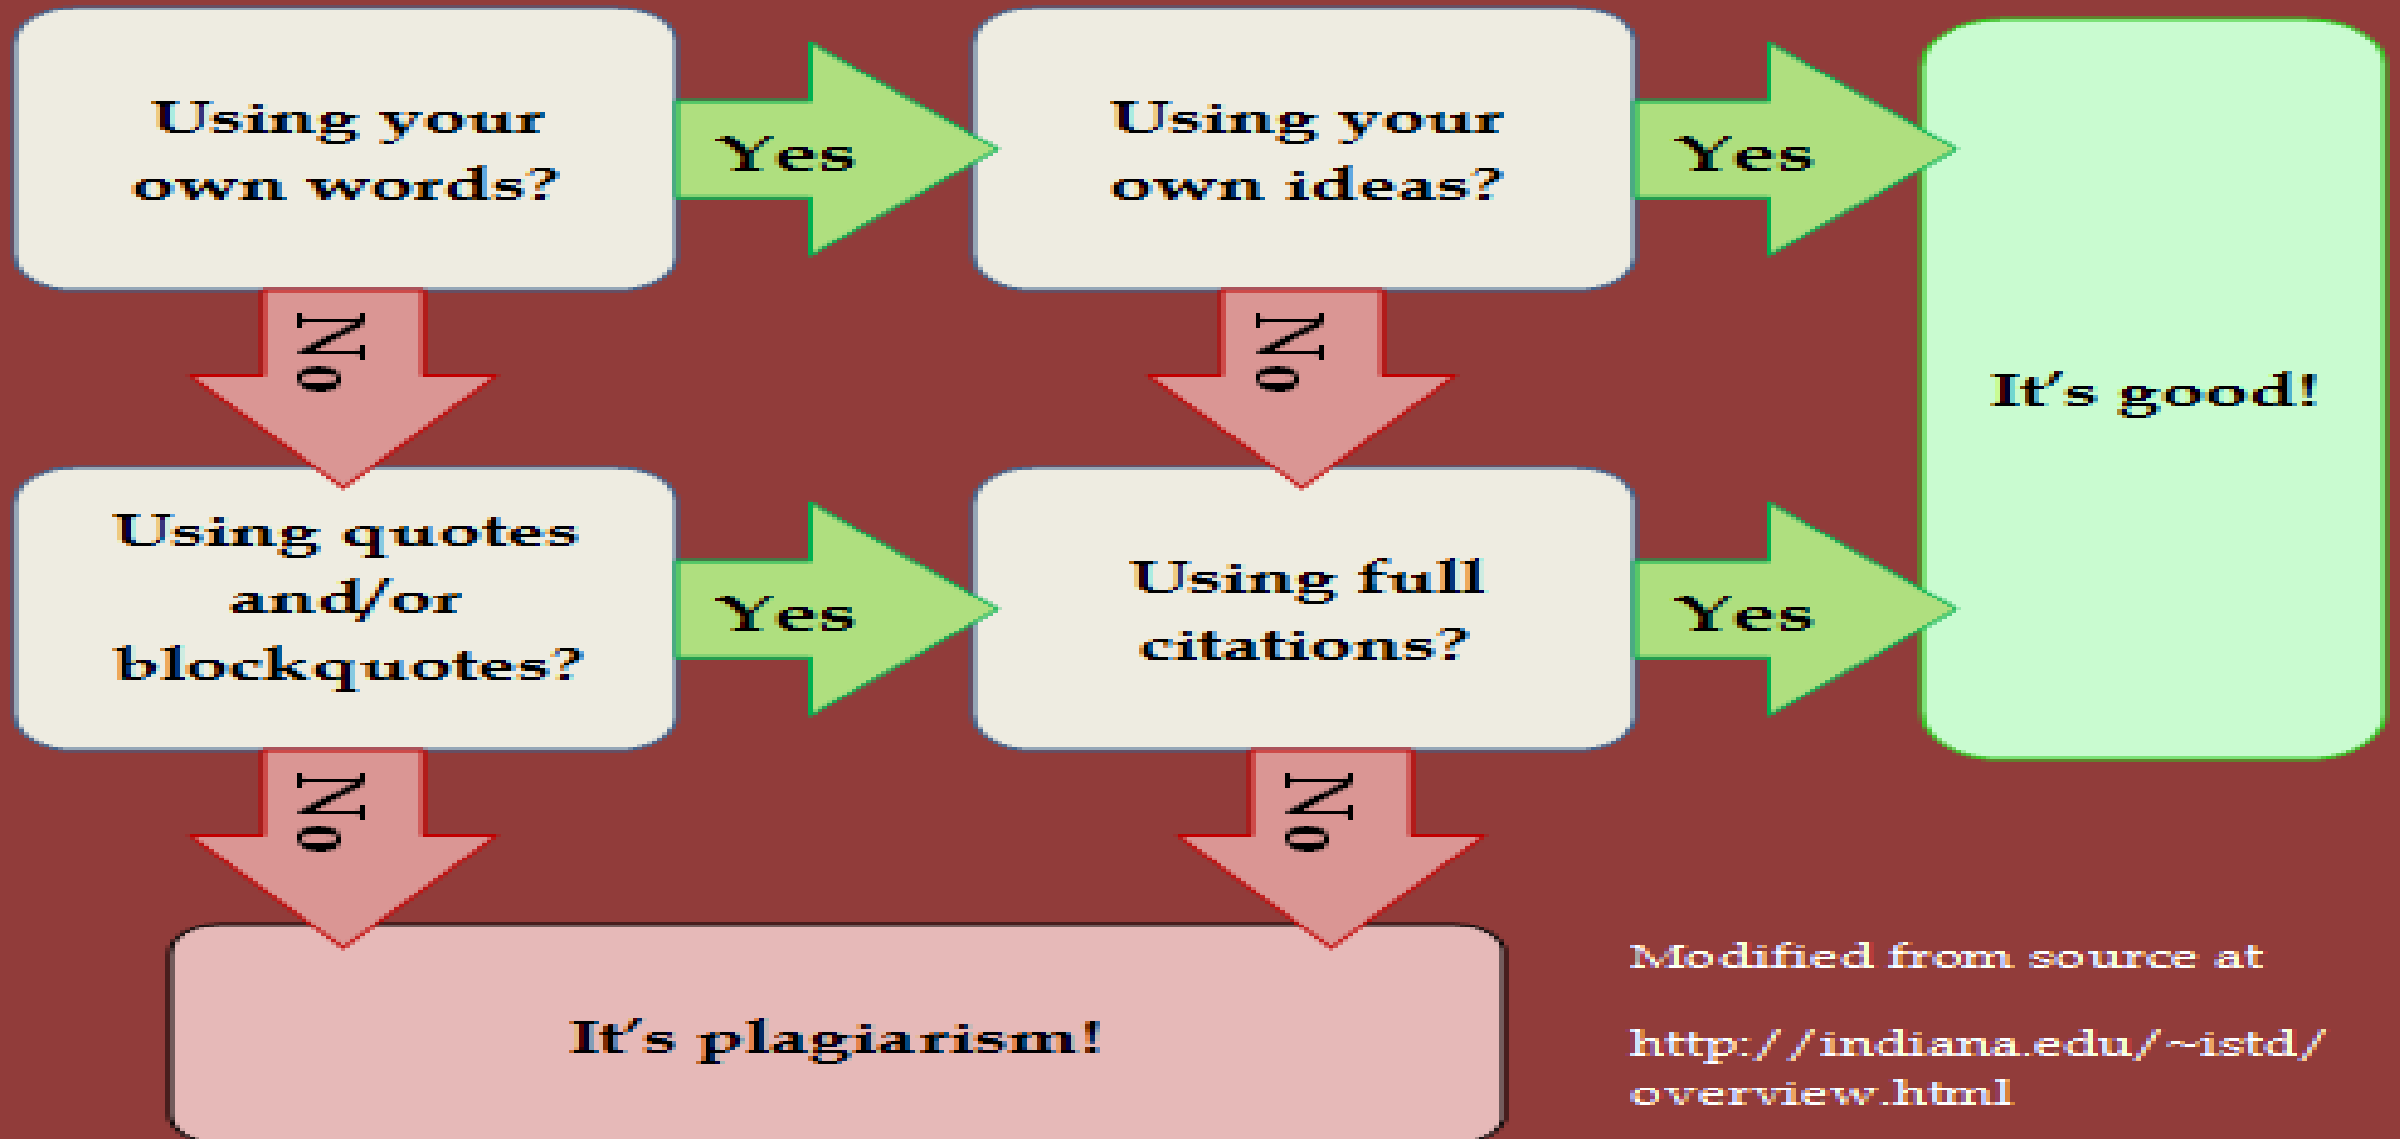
Using your own words?

Yes

Using your own ideas?

Yes

It's good!

No

No

Using quotes and/or blockquotes?

Yes

Using full citations?

Yes

No

No

It's plagiarism!

Modified from source at

http://indiana.edu/~istd/overview.html